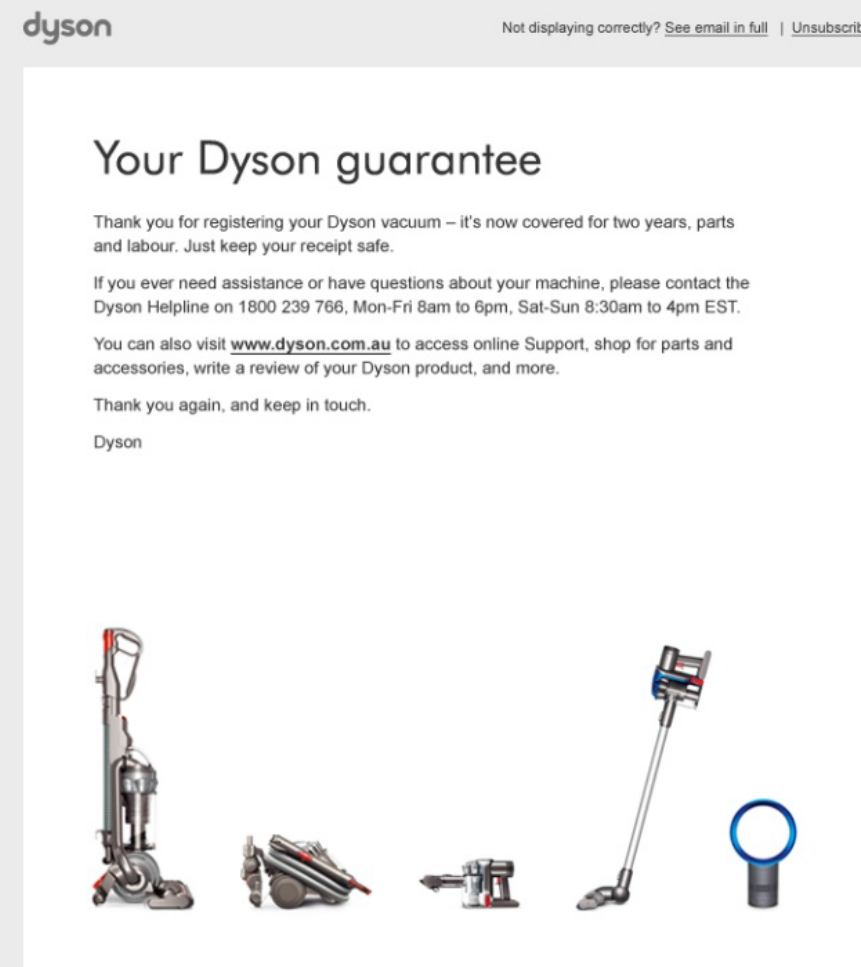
dyson

Not displaying correctly? See email in full | Unsubscrib

Your Dyson guarantee

Thank you for registering your Dyson vacuum – it's now covered for two years, parts and labour. Just keep your receipt safe.

If you ever need assistance or have questions about your machine, please contact the Dyson Helpline on 1800 239 766, Mon-Fri 8am to 6pm, Sat-Sun 8:30am to 4pm EST.

You can also visit www.dyson.com.au to access online Support, shop for parts and accessories, write a review of your Dyson product, and more.

Thank you again, and keep in touch.

Dyson